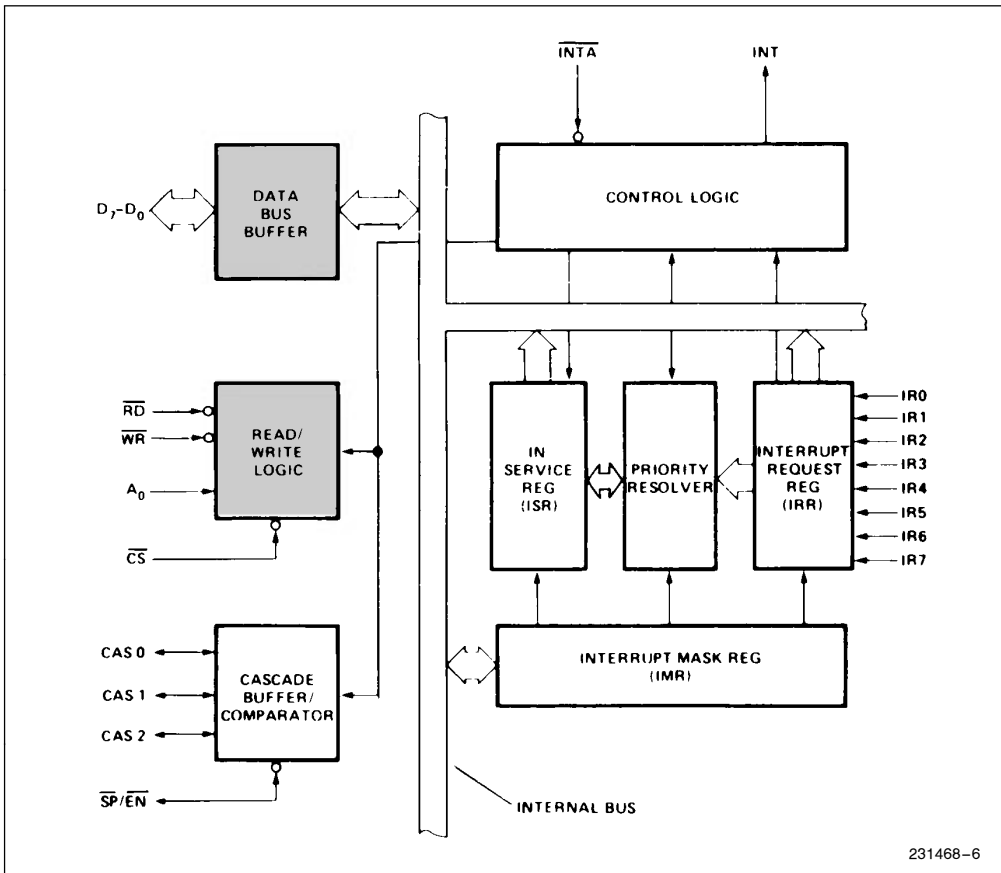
$\overline{INTA}$

INT

$D_7$-$D_0$

DATA BUS BUFFER

CONTROL LOGIC

$\overline{RD}$

$\overline{WR}$

$A_0$

READ/ WRITE LOGIC

$\overline{CS}$

IN SERVICE REG (ISR)

PRIORITY RESOLVER

INTERRUPT REQUEST REG (IRR)

IR0

IR1

IR2

IR3

IR4

IR5

IR6

IR7

CAS 0

CAS 1

CAS 2

CASCADE BUFFER/ COMPARATOR

INTERRUPT MASK REG (IMR)

$\overline{SP}/\overline{EN}$

INTERNAL BUS

231468–6